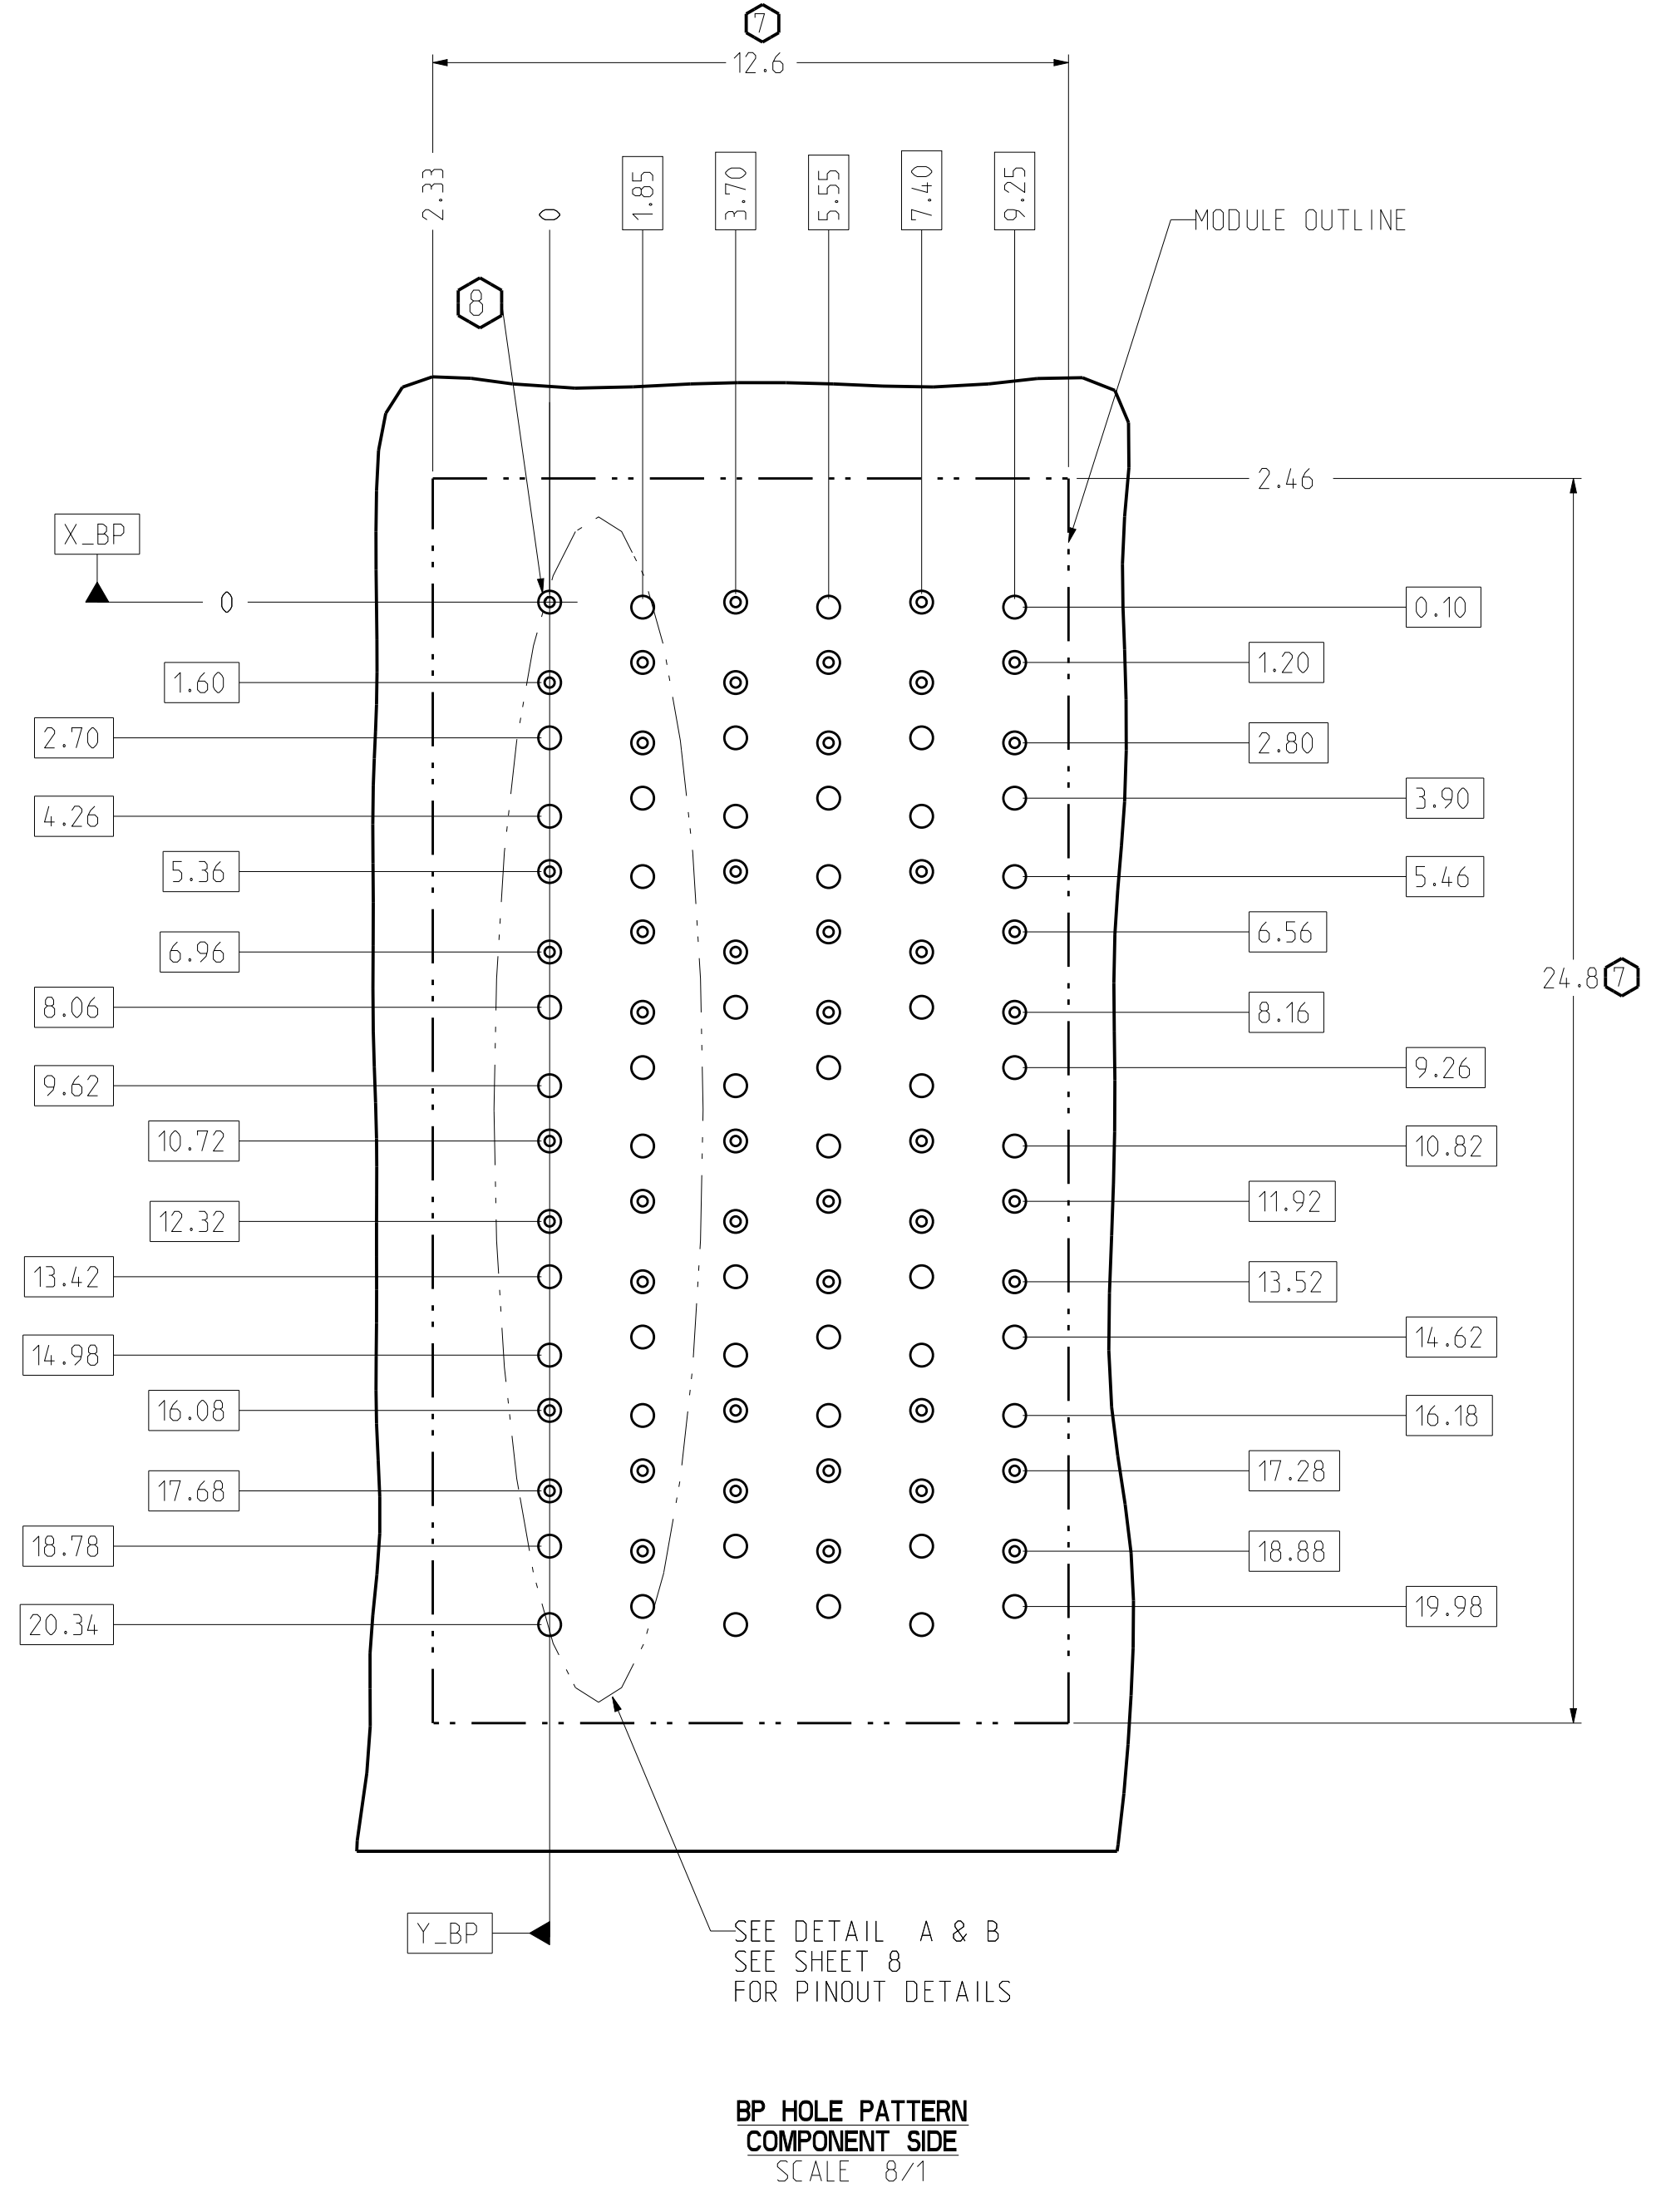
7
12.6
2.33
0
1.85
3.70
5.55
7.40
9.25
MODULE OUTLINE
8
2.46
X_BP
0
0.10
1.60
1.20
2.70
2.80
4.26
3.90
5.36
5.46
6.96
6.56
24.8 7
8.06
8.16
9.62
9.26
10.72
10.82
12.32
11.92
13.42
13.52
14.98
14.62
16.08
16.18
17.68
17.28
18.78
18.88
20.34
19.98
Y_BP
SEE DETAIL A & B
SEE SHEET 8
FOR PINOUT DETAILS

BP HOLE PATTERN
COMPONENT SIDE
SCALE 8/1